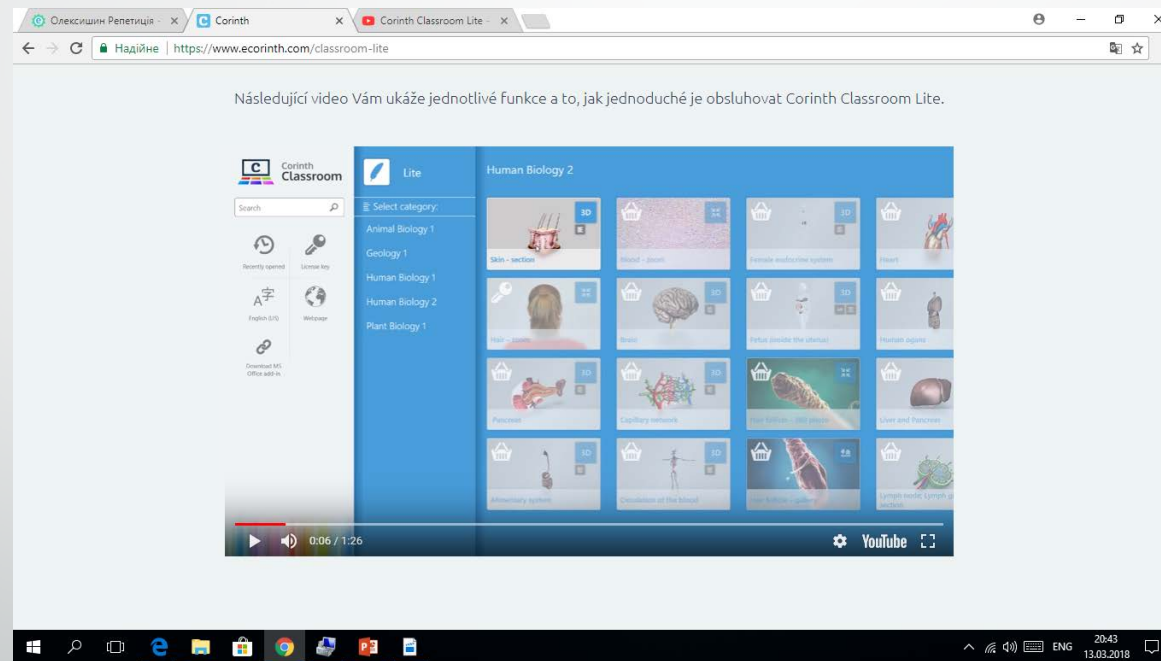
Олексишин Репетиція · ×
Corinth ×
Corinth Classroom Lite · ×

Надійне | https://www.ecorinth.com/classroom-lite

Následující video Vám ukáže jednotlivé funkce a to, jak jednoduché je obsluhovat Corinth Classroom Lite.

Corinth Classroom

Search

Recently opened
License key
English (US)
Webpage
Download MS Office add-in

Lite

Select category:
Animal Biology 1
Geology 1
Human Biology 1
Human Biology 2
Plant Biology 1

Human Biology 2

3D
Skin – section
Blood – zoom
3D
Female endocrine system
Heart
Hair – zoom
3D
Brain
3D
Fetus (inside the uterus)
Human organs
3D
Pancreas
3D
Capillary network
Hair follicle – 360 photo
Liver and Pancreas
3D
Alimentary system
3D
Circulation of the blood
Hair follicle – gallery
Lymph node; Lymph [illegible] section

0:06 / 1:26
YouTube

ENG
20:43
13.03.2018